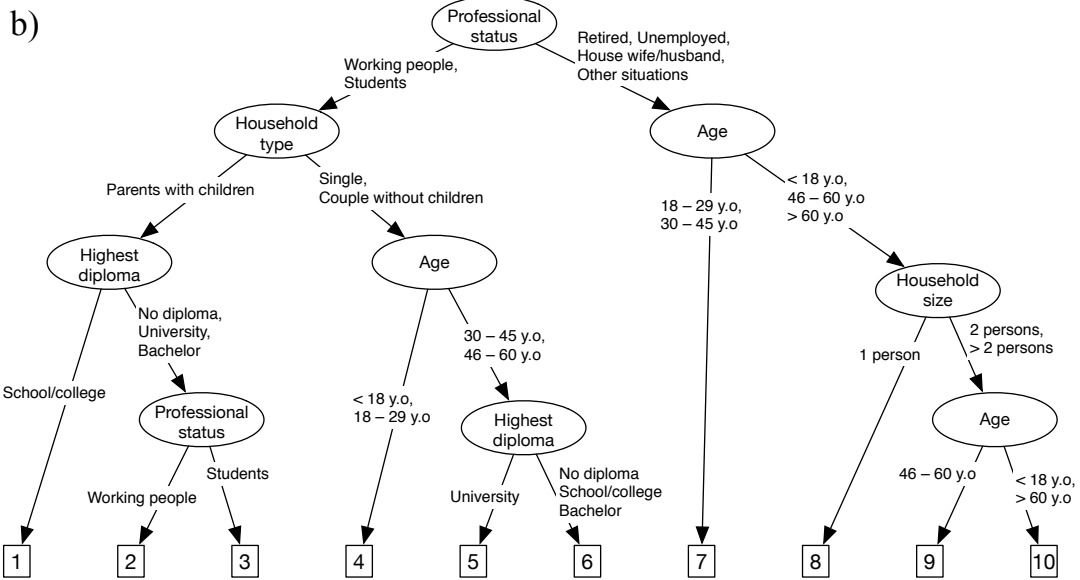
b)

Professional status

Working people, Students

Retired, Unemployed, House wife/husband, Other situations

Household type

Parents with children

Single, Couple without children

Age

18 – 29 y.o, 30 – 45 y.o

< 18 y.o, 46 – 60 y.o > 60 y.o

Highest diploma

School/college

No diploma, University, Bachelor

Professional status

Working people

Students

Age

< 18 y.o, 18 – 29 y.o

30 – 45 y.o, 46 – 60 y.o

Highest diploma

University

No diploma School/college Bachelor

Household size

1 person

2 persons, > 2 persons

Age

46 – 60 y.o

< 18 y.o, > 60 y.o

1

2

3

4

5

6

7

8

9

10